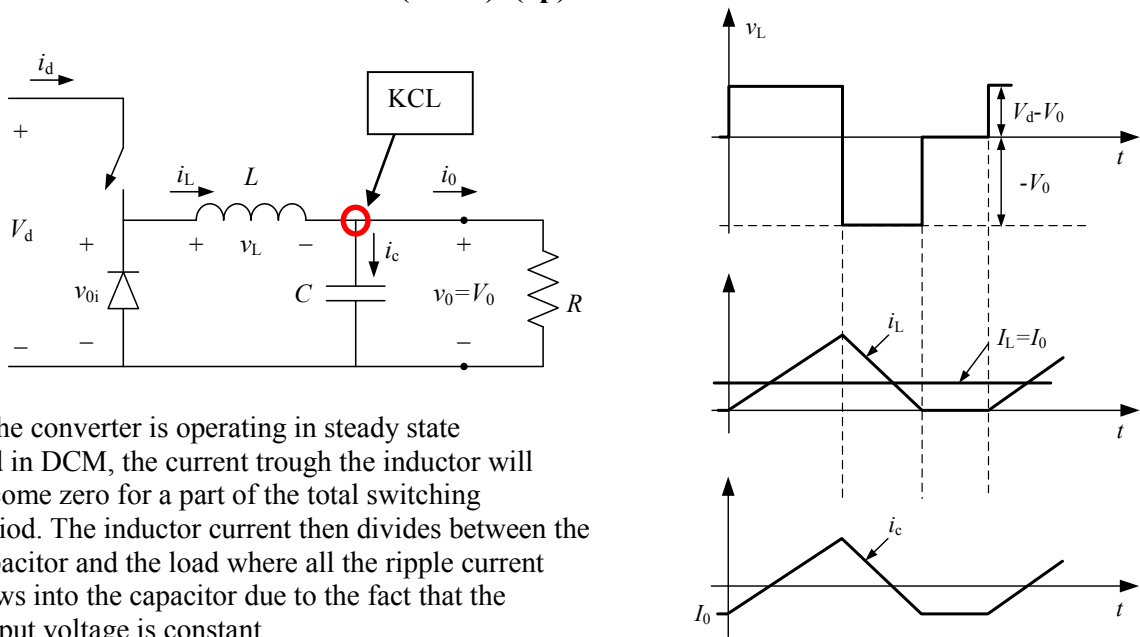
$i_d$

+

$V_d$

–

KCL

$i_L$ $L$

+ $v_L$ –

$i_0$

$i_c$

+

$v_{0i}$

–

$C$

+

$v_0=V_0$

–

$R$

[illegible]he converter is operating in steady state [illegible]l in DCM, the current trough the inductor will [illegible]ome zero for a part of the total switching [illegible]iod. The inductor current then divides between the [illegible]pacitor and the load where all the ripple current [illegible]ws into the capacitor due to the fact that the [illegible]

$v_L$

$V_d$-$V_0$

$t$

-$V_0$

$i_L$

$I_L$=$I_0$

$t$

$i_c$

$I_0$

$t$